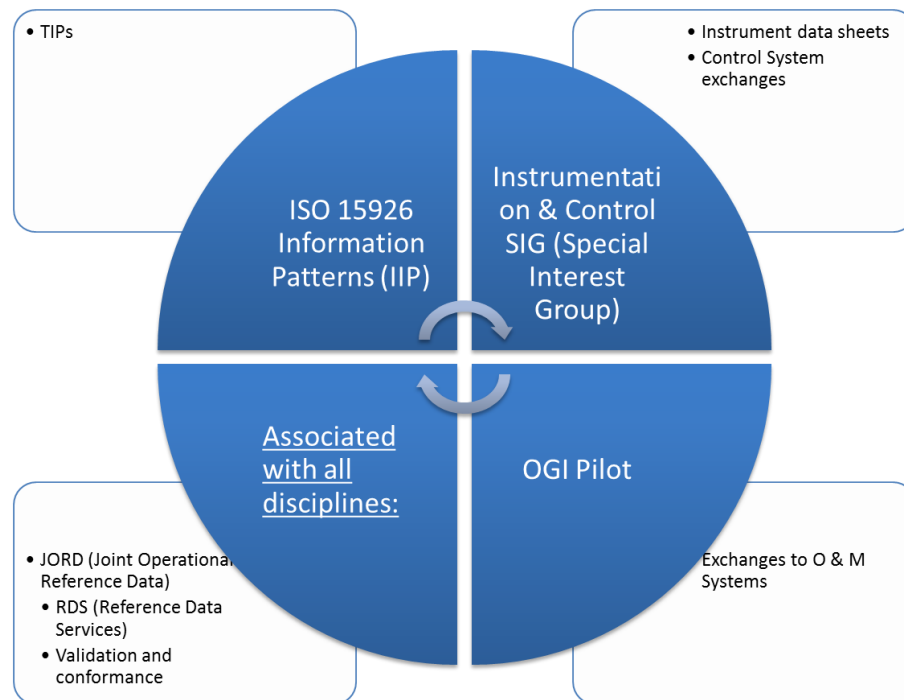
• TIPs

• Instrument data sheets
• Control System exchanges

ISO 15926 Information Patterns (IIP)

Instrumentati on & Control SIG (Special Interest Group)

Associated with all disciplines:

OGI Pilot

• JORD (Joint Operational Reference Data)
• RDS (Reference Data Services)
• Validation and conformance

Exchanges to O & M Systems